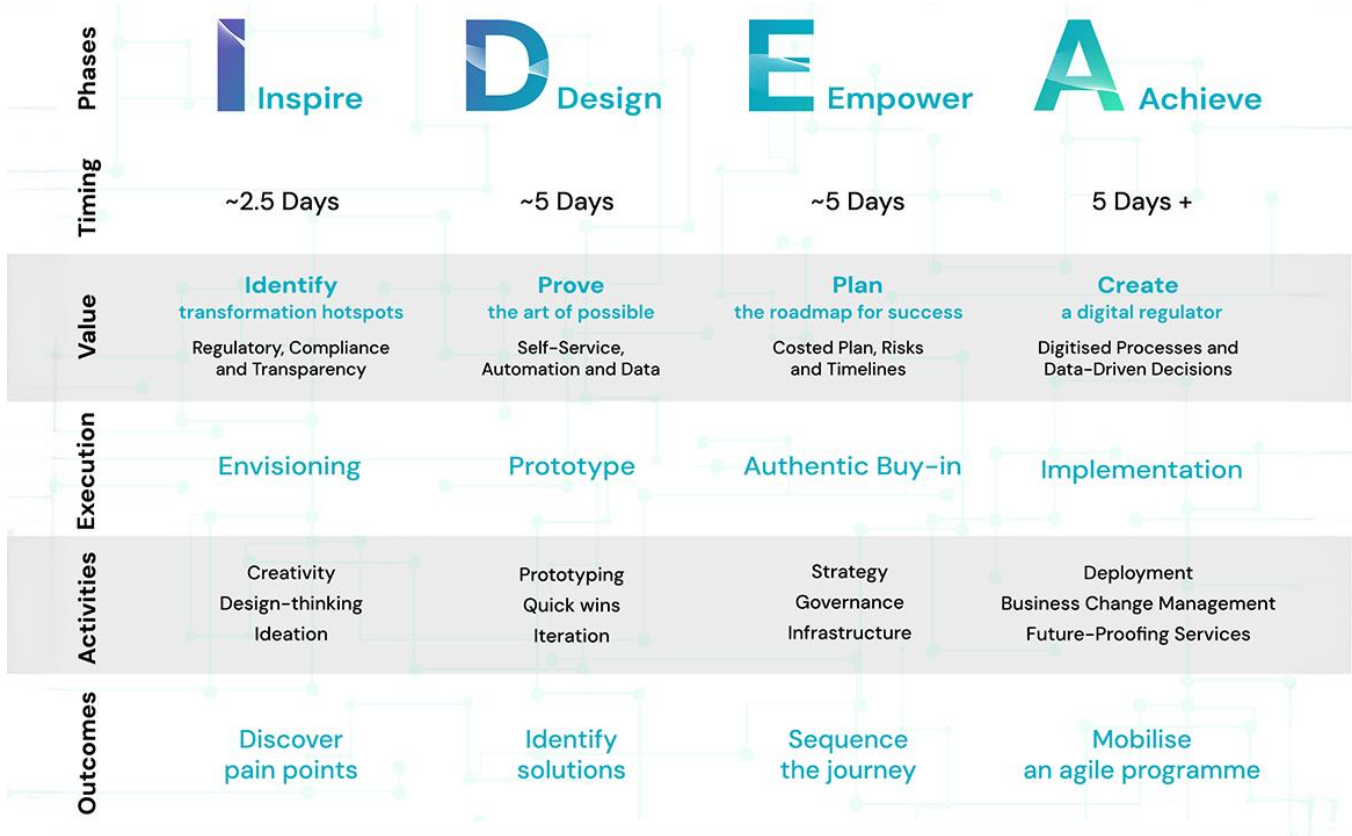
| Phases | I Inspire | D Design | E Empower | A Achieve |
|---|---|---|---|---|
| Timing | ~2.5 Days | ~5 Days | ~5 Days | 5 Days + |
| Value | Identify transformation hotspots Regulatory, Compliance and Transparency | Prove the art of possible Self-Service, Automation and Data | Plan the roadmap for success Costed Plan, Risks and Timelines | Create a digital regulator Digitised Processes and Data-Driven Decisions |
| Execution | Envisioning | Prototype | Authentic Buy-in | Implementation |
| Activities | Creativity Design-thinking Ideation | Prototyping Quick wins Iteration | Strategy Governance Infrastructure | Deployment Business Change Management Future-Proofing Services |
| Outcomes | Discover pain points | Identify solutions | Sequence the journey | Mobilise an agile programme |